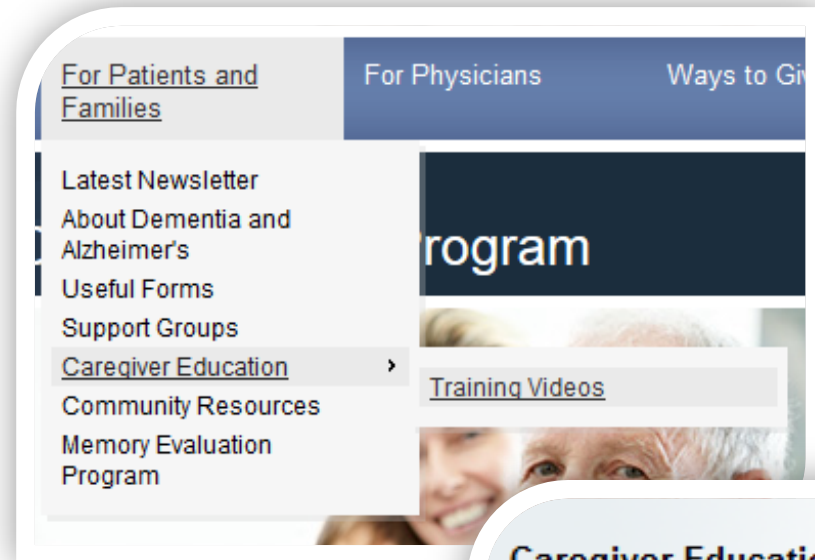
For Patients and Families

For Physicians

Ways to Gi

Latest Newsletter

About Dementia and Alzheimer's

Useful Forms

Support Groups

Caregiver Education ›

Community Resources

Memory Evaluation Program

rogram

Training Videos

Caregiver Educatio